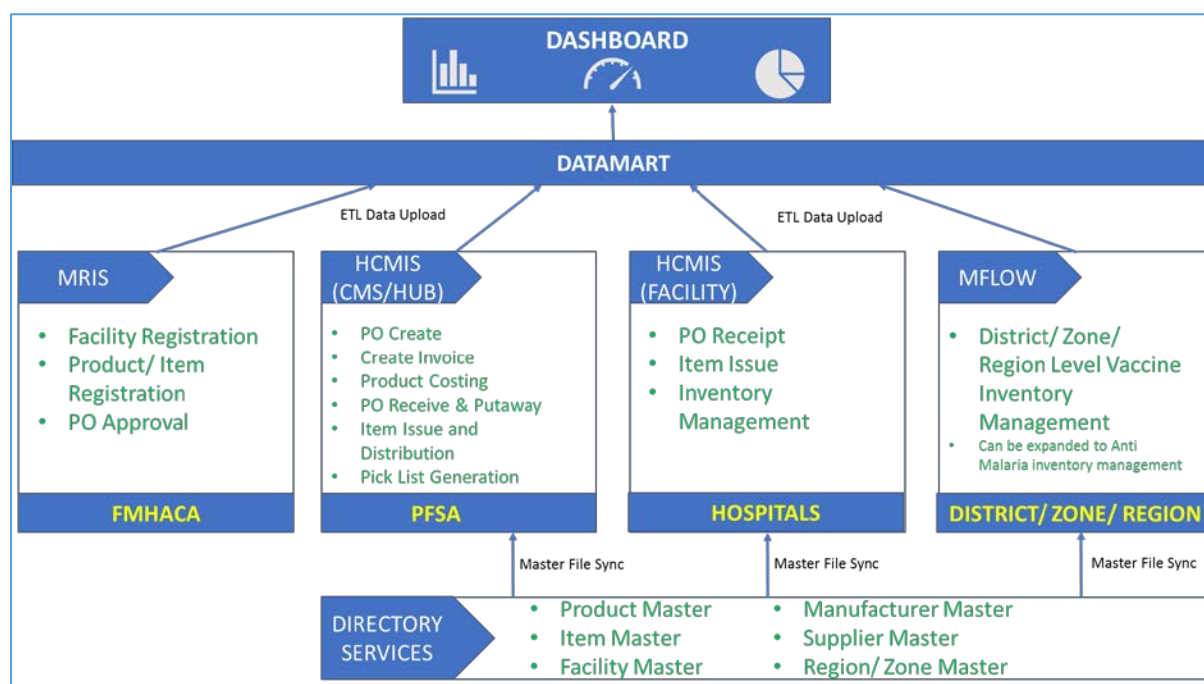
DASHBOARD

DATAMART

ETL Data Upload

ETL Data Upload

MRIS

- Facility Registration
- Product/ Item Registration
- PO Approval

FMHACA

HCMIS (CMS/HUB)

- PO Create
- Create Invoice
- Product Costing
- PO Receive & Putaway
- Item Issue and Distribution
- Pick List Generation

PFSA

HCMIS (FACILITY)

- PO Receipt
- Item Issue
- Inventory Management

HOSPITALS

MFLOW

- District/ Zone/ Region Level Vaccine Inventory Management
- Can be expanded to Anti Malaria inventory management

DISTRICT/ ZONE/ REGION

Master File Sync

Master File Sync

Master File Sync

DIRECTORY SERVICES

- Product Master
- Item Master
- Facility Master
- Manufacturer Master
- Supplier Master
- Region/ Zone Master